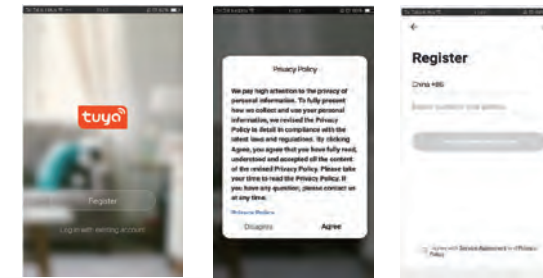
tuya

Register

Log in with existing account

Privacy Policy

We pay high attention to the privacy of personal information. To fully present how we collect and use your personal information, we revised the Privacy Policy in detail in compliance with the latest laws and regulations. By clicking Agree, you agree that you have fully read, understood and accepted all the content of the revised Privacy Policy. Please take your time to read the Privacy Policy. If you have any question, please contact us at any time.

Privacy Policy

Disagree

Agree

Register

China +86

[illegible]

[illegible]

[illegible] Service Agreement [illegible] Privacy Policy